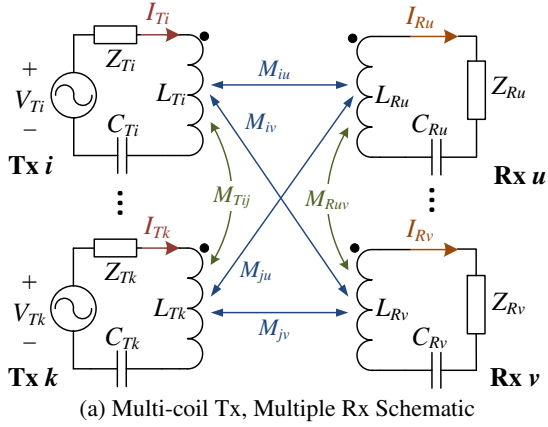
$I_{Ti}$

$Z_{Ti}$

+

$V_{Ti}$

−

$L_{Ti}$

$C_{Ti}$

**Tx *i***

$M_{iu}$

$M_{iv}$

$M_{Tij}$

$M_{Ruv}$

$M_{ju}$

$M_{jv}$

$I_{Ru}$

$Z_{Ru}$

$L_{Ru}$

$C_{Ru}$

**Rx *u***

⋮

⋮

$I_{Tk}$

$Z_{Tk}$

+

$V_{Tk}$

−

$L_{Tk}$

$C_{Tk}$

**Tx *k***

$I_{Rv}$

$Z_{Rv}$

$L_{Rv}$

$C_{Rv}$

**Rx *v***

(a) Multi-coil Tx, Multiple Rx Schematic